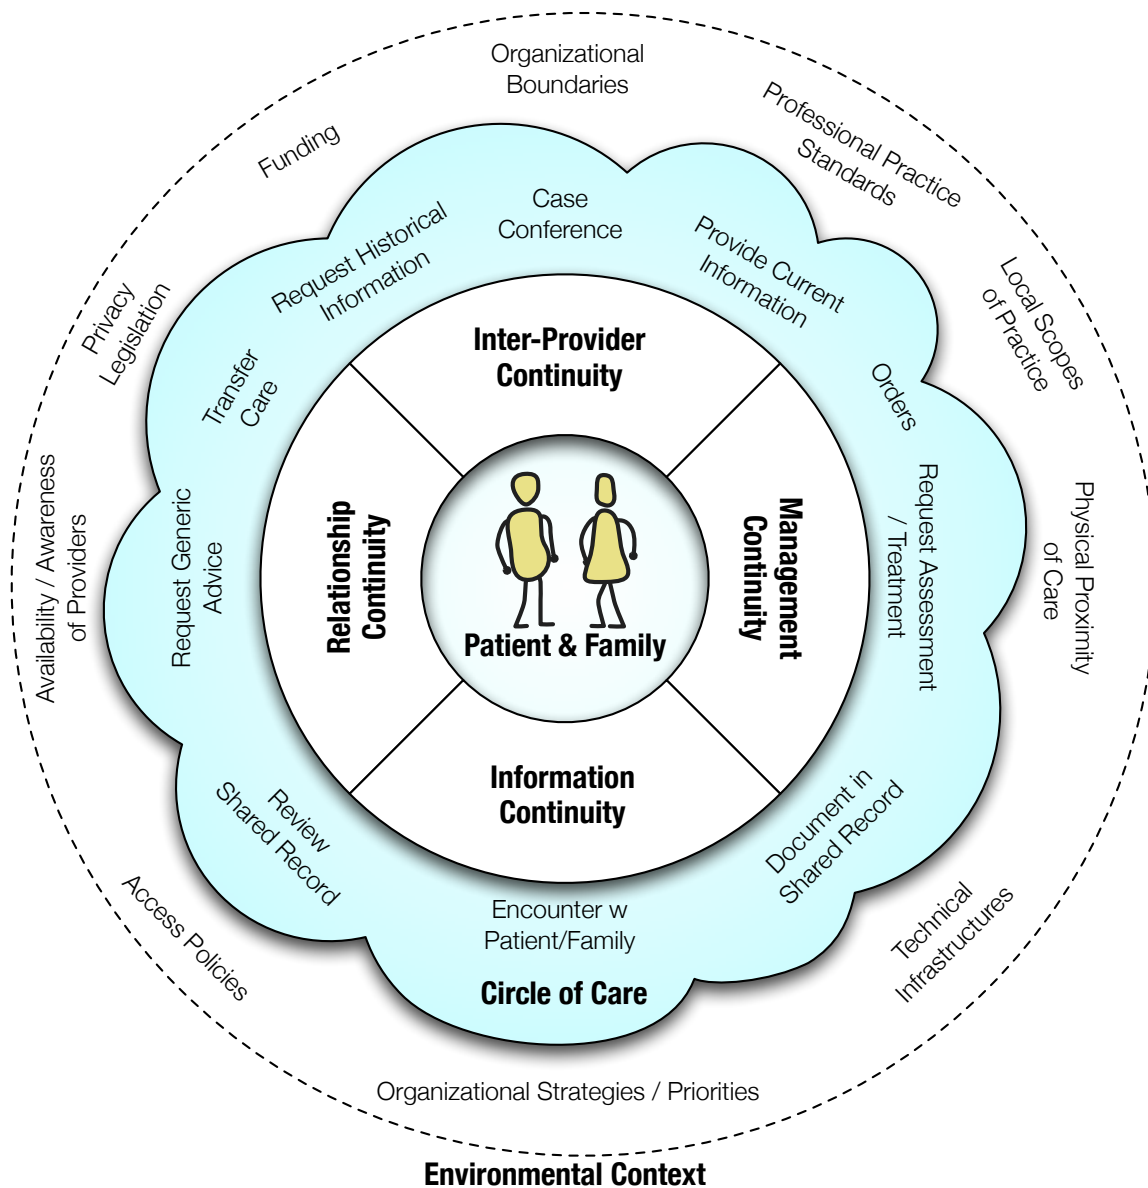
Organizational Boundaries

Professional Practice Standards

Local Scopes of Practice

Physical Proximity of Care

Technical Infrastructures

Organizational Strategies / Priorities

Access Policies

Availability / Awareness of Providers

Privacy Legislation

Funding

Case Conference

Provide Current Information

Orders

Request Assessment / Treatment

Document in Shared Record

Encounter w Patient/Family

Circle of Care

Review Shared Record

Request Generic Advice

Transfer Care

Request Historical Information

Inter-Provider Continuity

Management Continuity

Information Continuity

Relationship Continuity

Patient & Family

Environmental Context